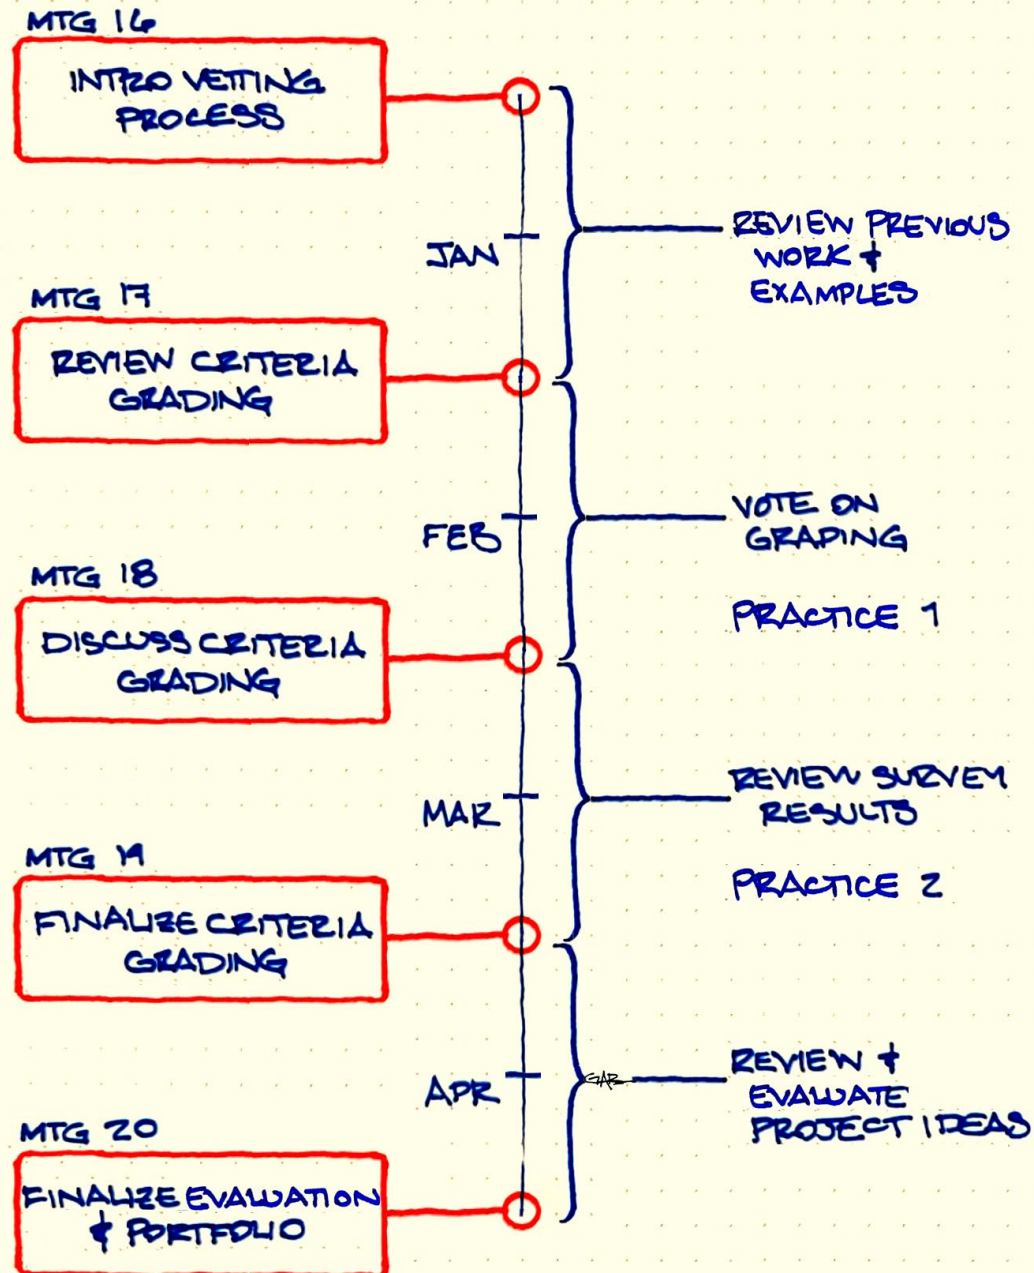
MTG 16

INTRO VETTING PROCESS

JAN

REVIEW PREVIOUS WORK & EXAMPLES

MTG 17

REVIEW CRITERIA GRADING

FEB

VOTE ON GRADING

PRACTICE 1

MTG 18

DISCUSS CRITERIA GRADING

MAR

REVIEW SURVEY RESULTS

PRACTICE 2

MTG 19

FINALIZE CRITERIA GRADING

APR

GAB

REVIEW & EVALUATE PROJECT IDEAS

MTG 20

FINALIZE EVALUATION & PORTFOLIO